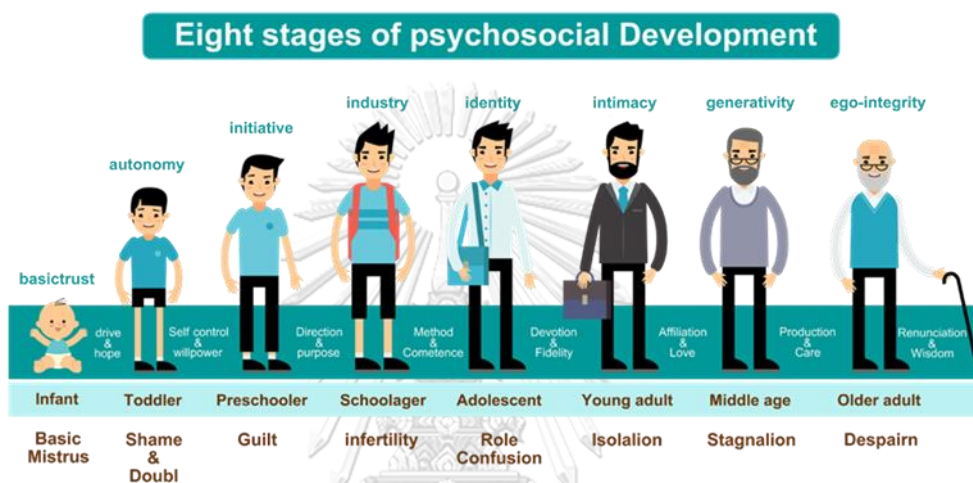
Eight stages of psychosocial Development

basictrust
autonomy
initiative
industry
identity
intimacy
generativity
ego-integrity

drive & hope
Self control & willpower
Direction & purpose
Method & Cometence
Devotion & Fidelity
Affiliation & Love
Production & Care
Renunciation & Wisdom

| Infant | Toddler | Preschooler | Schoolager | Adolescent | Young adult | Middle age | Older adult |
|---|---|---|---|---|---|---|---|
| Basic Mistrus | Shame & Doubl | Guilt | infertility | Role Confusion | Isolalion | Stagnalion | Despairn |